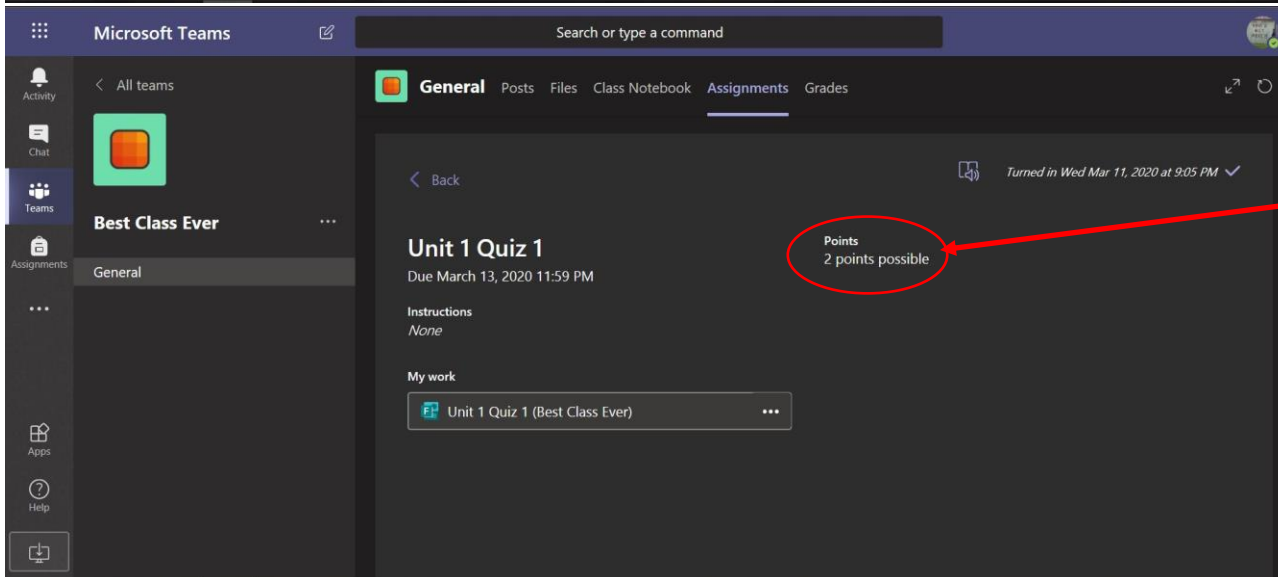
Microsoft Teams

Search or type a command

Activity
Chat
Teams
Assignments
...
Apps
Help

< All teams

Best Class Ever ...

General

General Posts Files Class Notebook Assignments Grades

< Back

Turned in Wed Mar 11, 2020 at 9:05 PM ✓

Unit 1 Quiz 1
Due March 13, 2020 11:59 PM

Points
2 points possible

Instructions
None

My work

Unit 1 Quiz 1 (Best Class Ever) ...